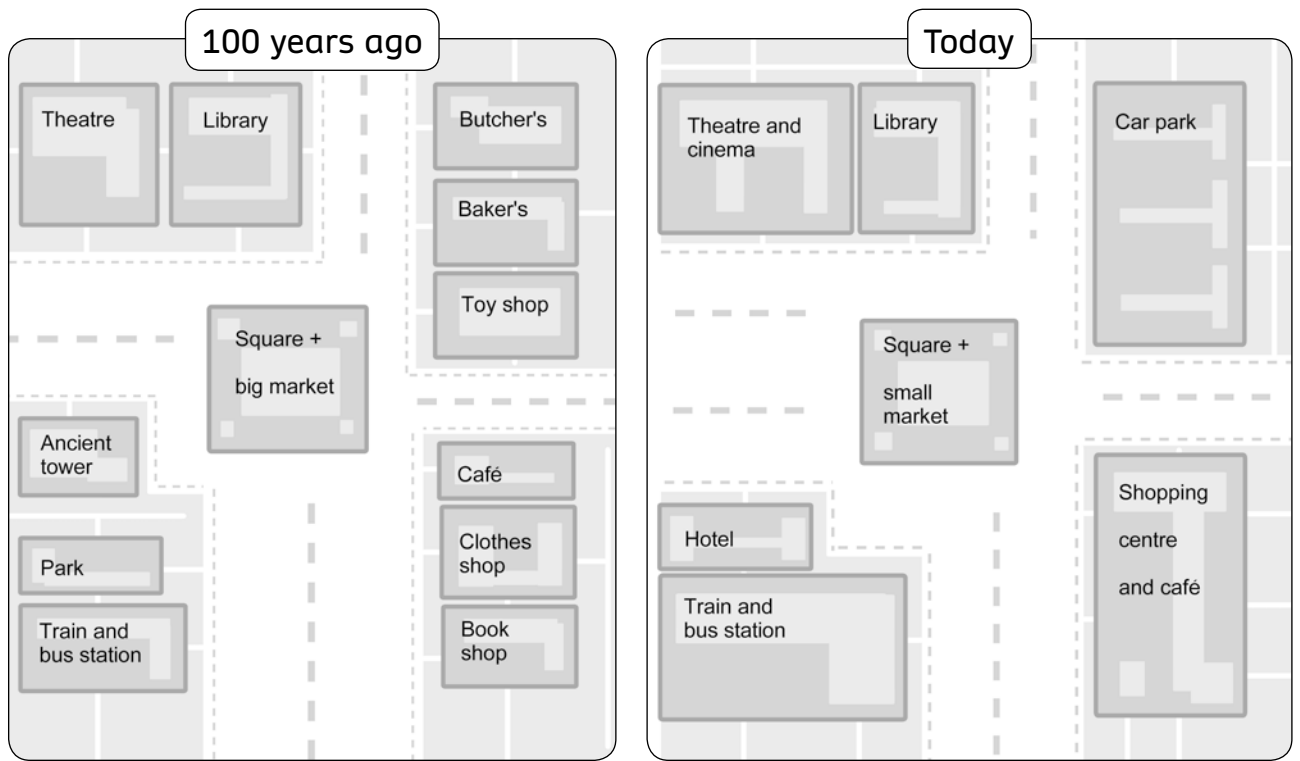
100 years ago

Theatre

Library

Butcher's

Baker's

Toy shop

Square + big market

Ancient tower

Park

Train and bus station

Café

Clothes shop

Book shop

Today

Theatre and cinema

Library

Car park

Square + small market

Hotel

Train and bus station

Shopping centre and café